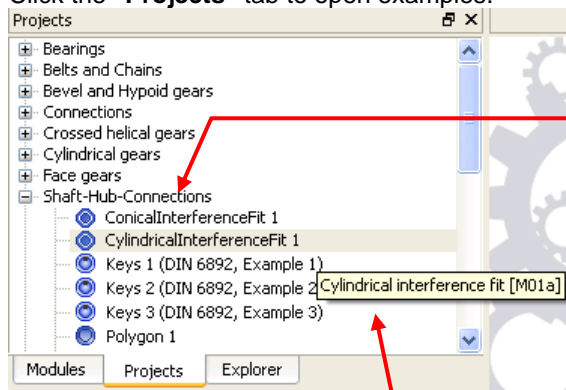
Click the "Projects" tab to open examples.

Projects

Bearings
Belts and Chains
Bevel and Hypoid gears
Connections
Crossed helical gears
Cylindrical gears
Face gears
Shaft-Hub-Connections
ConicalInterferenceFit 1
CylindricalInterferenceFit 1
Keys 1 (DIN 6892, Example 1)
Keys 2 (DIN 6892, Example 2
Keys 3 (DIN 6892, Example 3)
Polygon 1

Cylindrical interference fit [M01a]

Modules
Projects
Explorer